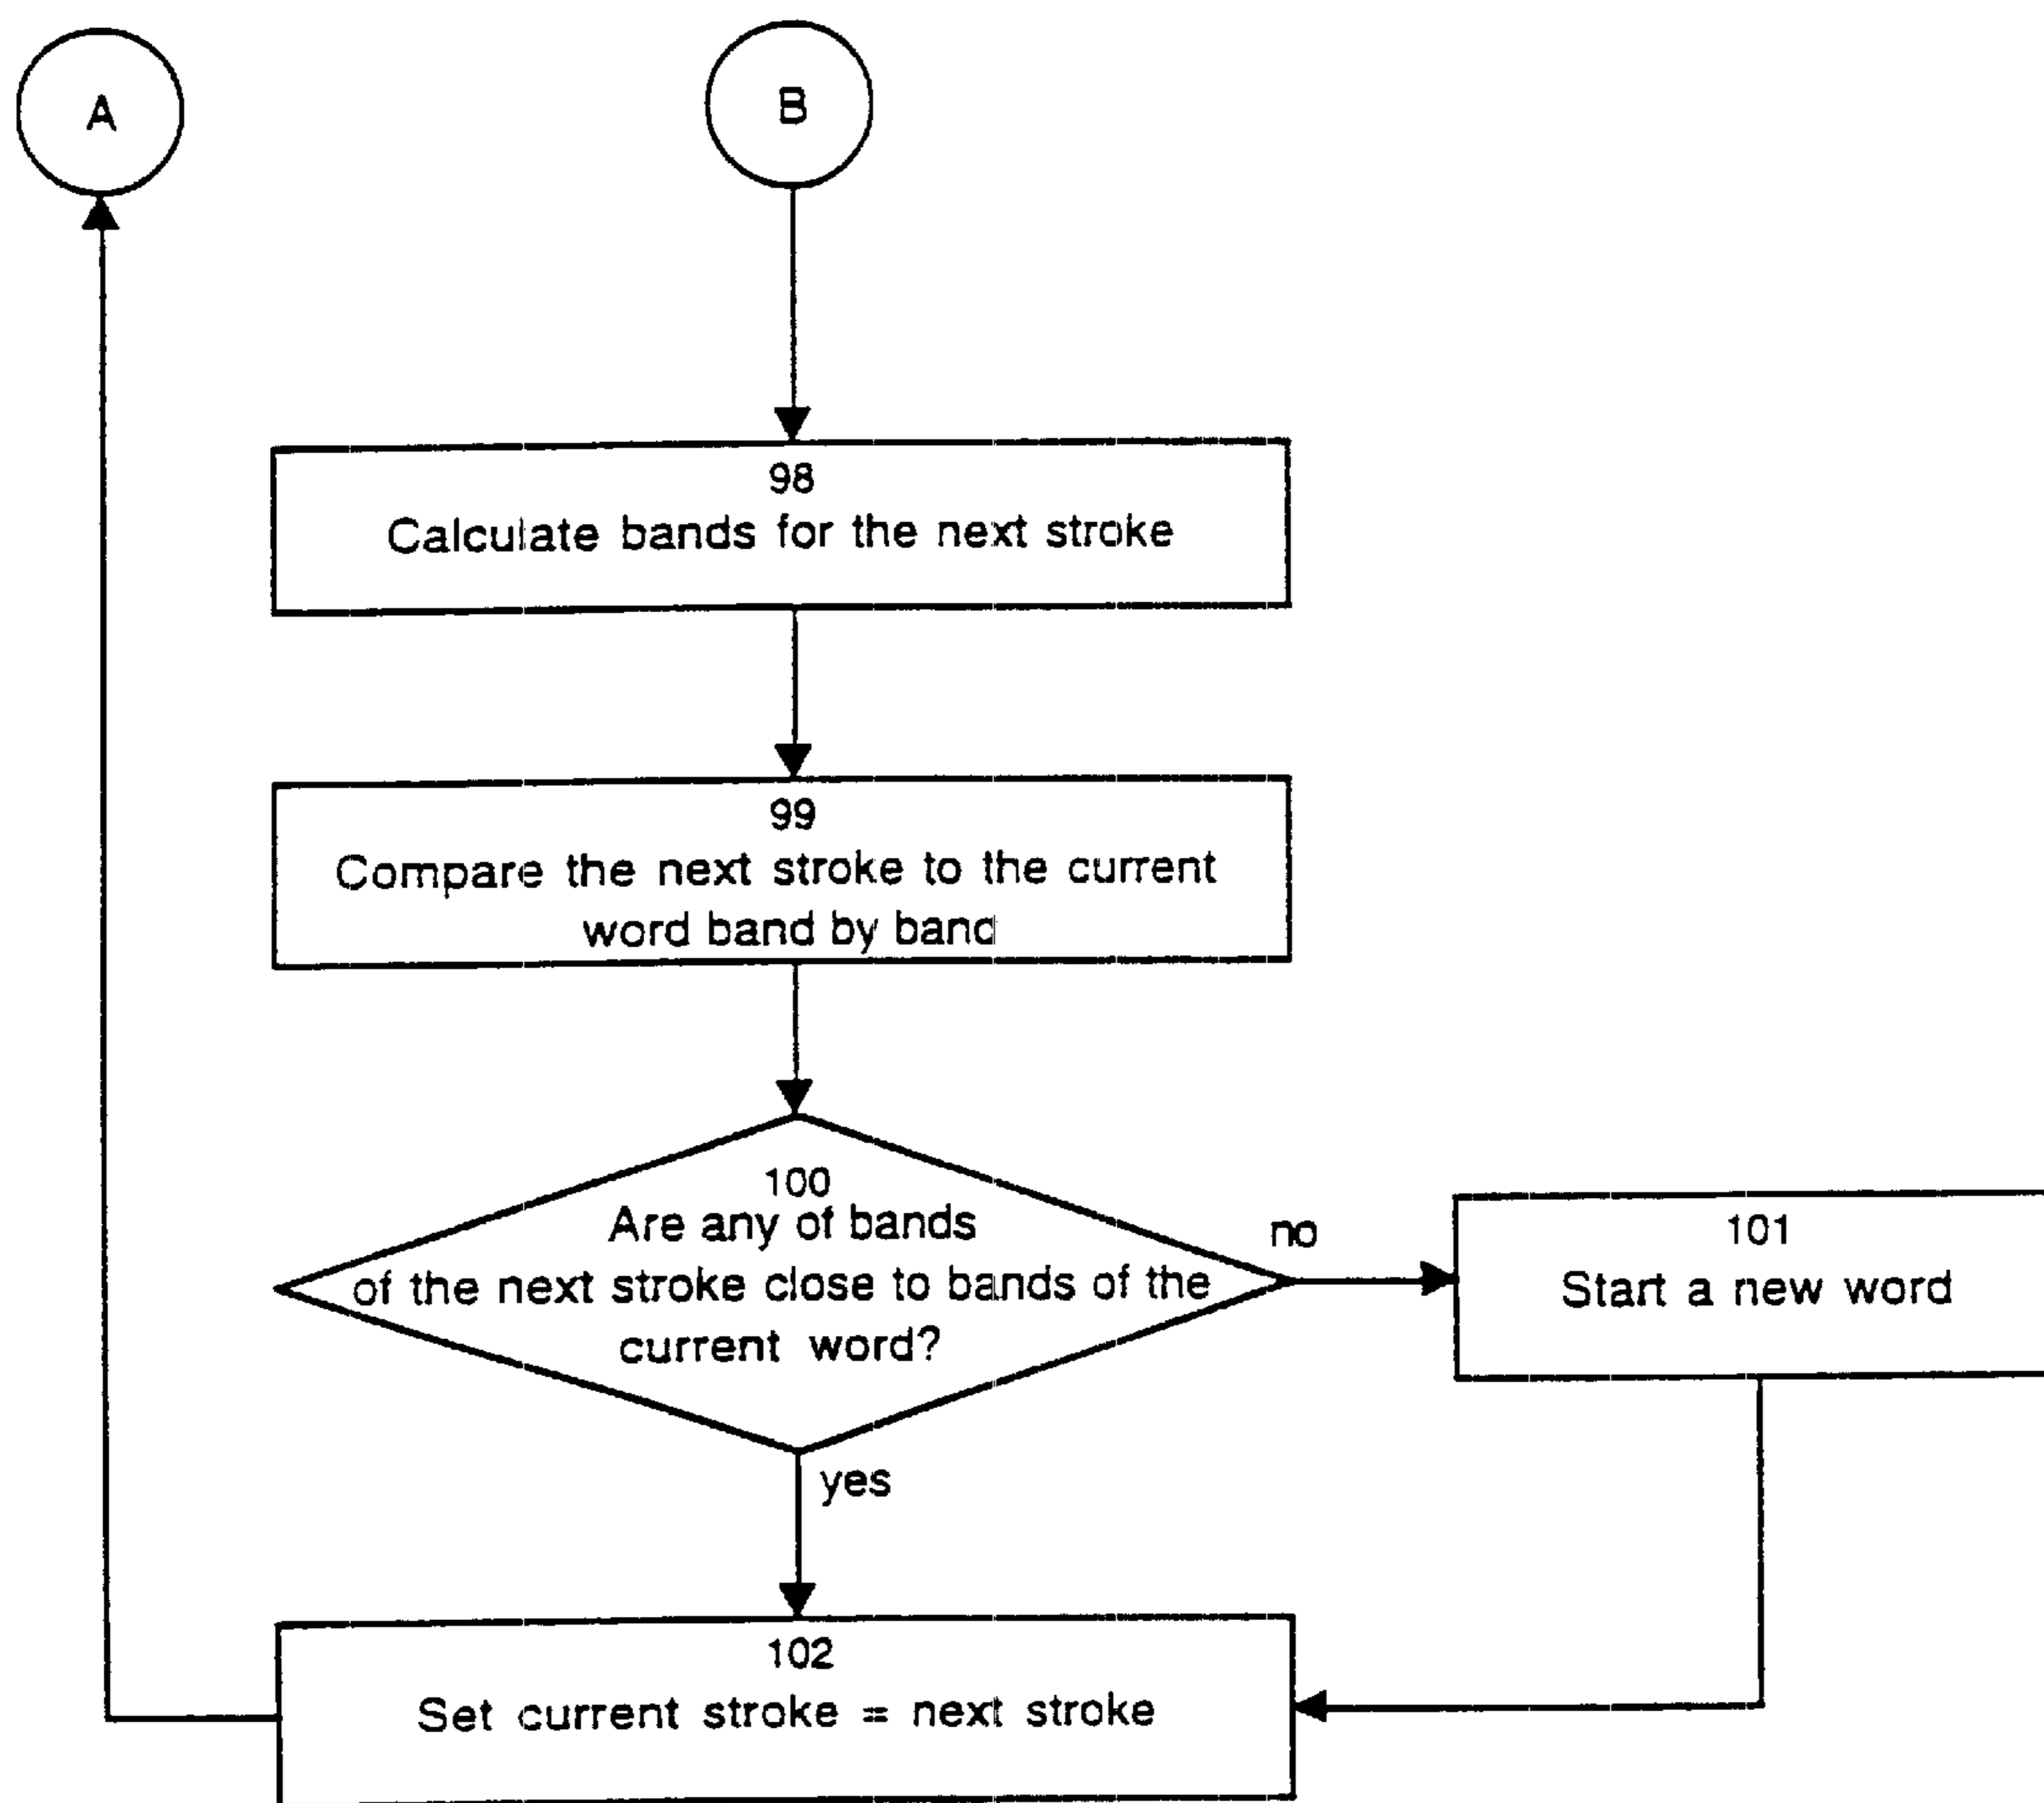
A

B

98
Calculate bands for the next stroke

99
Compare the next stroke to the current word band by band

100
Are any of bands of the next stroke close to bands of the current word?

no

101
Start a new word

yes

102
Set current stroke = next stroke